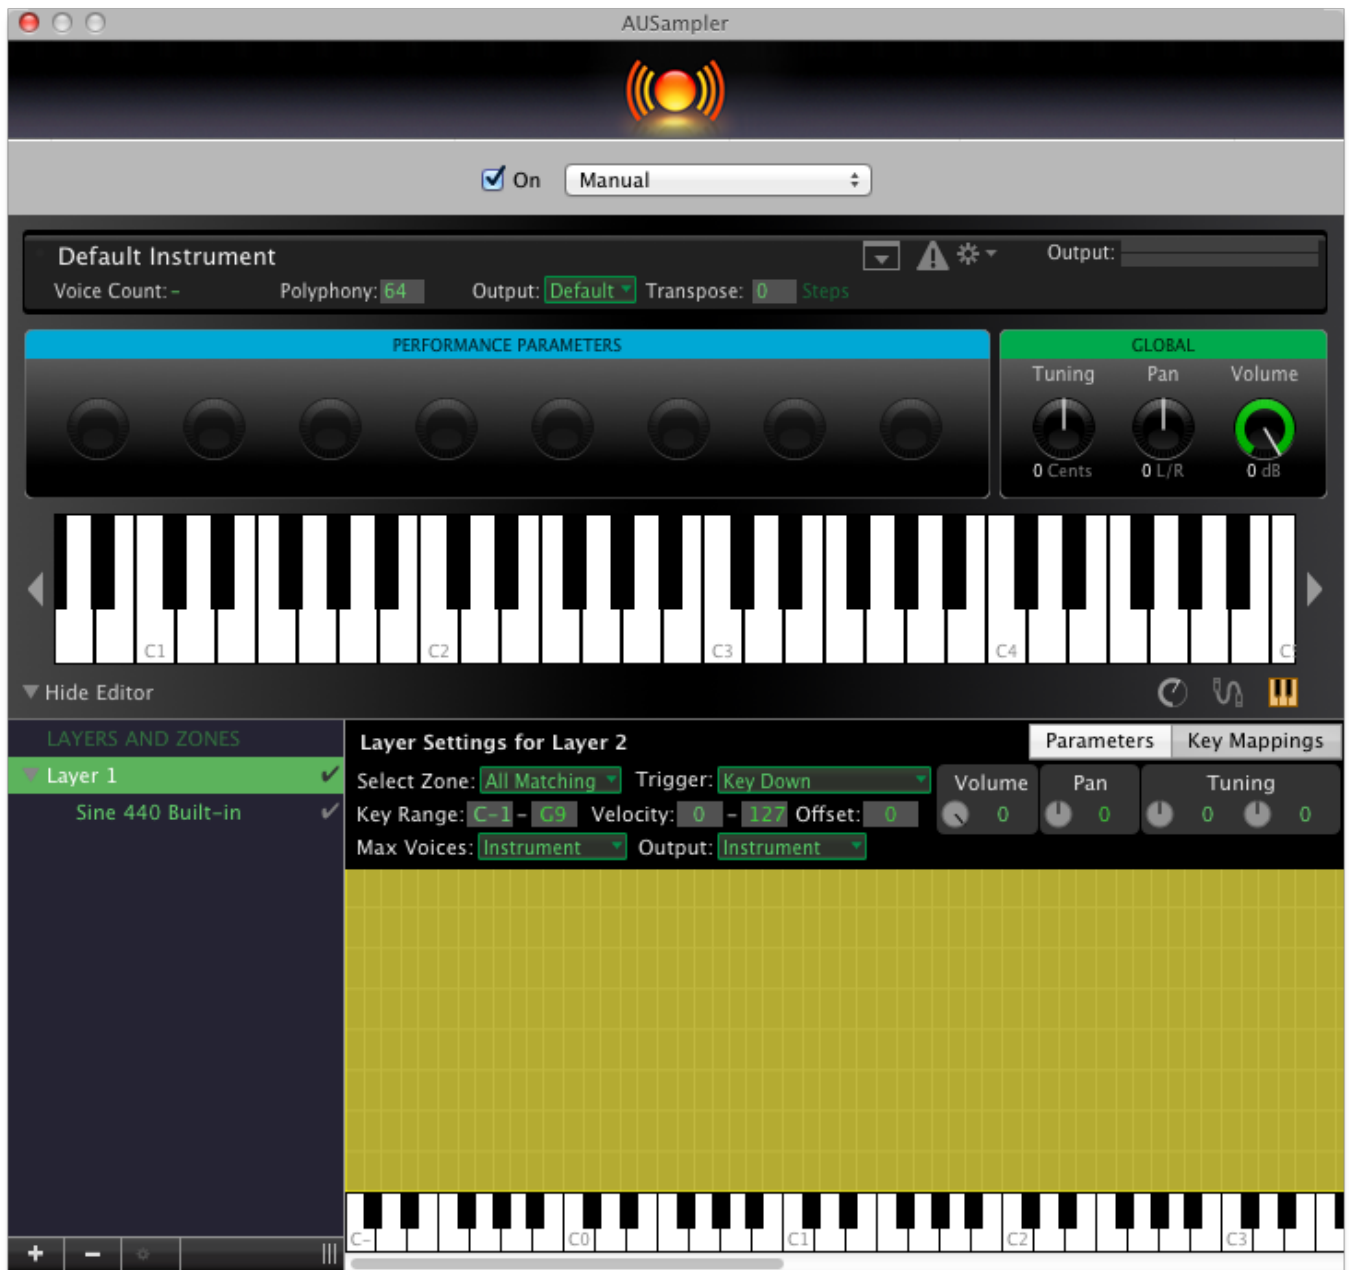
AUSampler

On
Manual

Default Instrument
Voice Count: -
Polyphony: 64
Output: Default
Transpose: 0 Steps
Output:

PERFORMANCE PARAMETERS

GLOBAL
Tuning
Pan
Volume
0 Cents
0 L/R
0 dB

C1
C2
C3
C4
C

Hide Editor

LAYERS AND ZONES
Layer 1
Sine 440 Built-in

Layer Settings for Layer 2
Parameters
Key Mappings
Select Zone: All Matching
Trigger: Key Down
Key Range: C-1 - G9
Velocity: 0 - 127
Offset: 0
Max Voices: Instrument
Output: Instrument
Volume
0
Pan
0
Tuning
0
0

C-
C0
C1
C2
C3

+
−